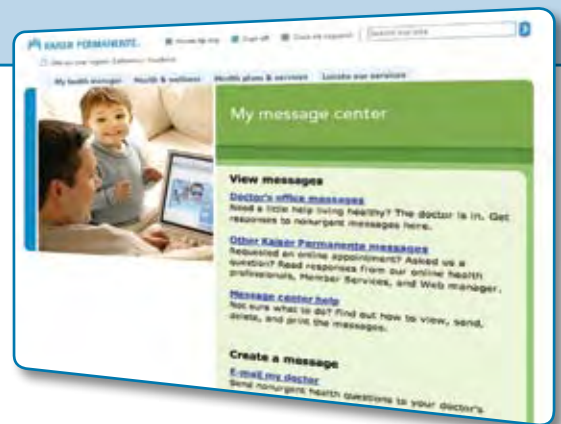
KAISER PERMANENTE. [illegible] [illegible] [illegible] Search our site

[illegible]

My health manager Health & wellness Health plans & services Locate our services

My message center

View messages

Doctor's office messages
Need a little help living healthy? The doctor is in. Get responses to nonurgent messages here.

Other Kaiser Permanente messages
Requested an online appointment? Asked us a question? Read responses from our online health professionals, Member Services, and Web manager.

Message center help
Not sure what to do? Find out how to view, send, delete, and print the messages.

Create a message

E-mail my doctor
Send nonurgent health questions to your doctor's